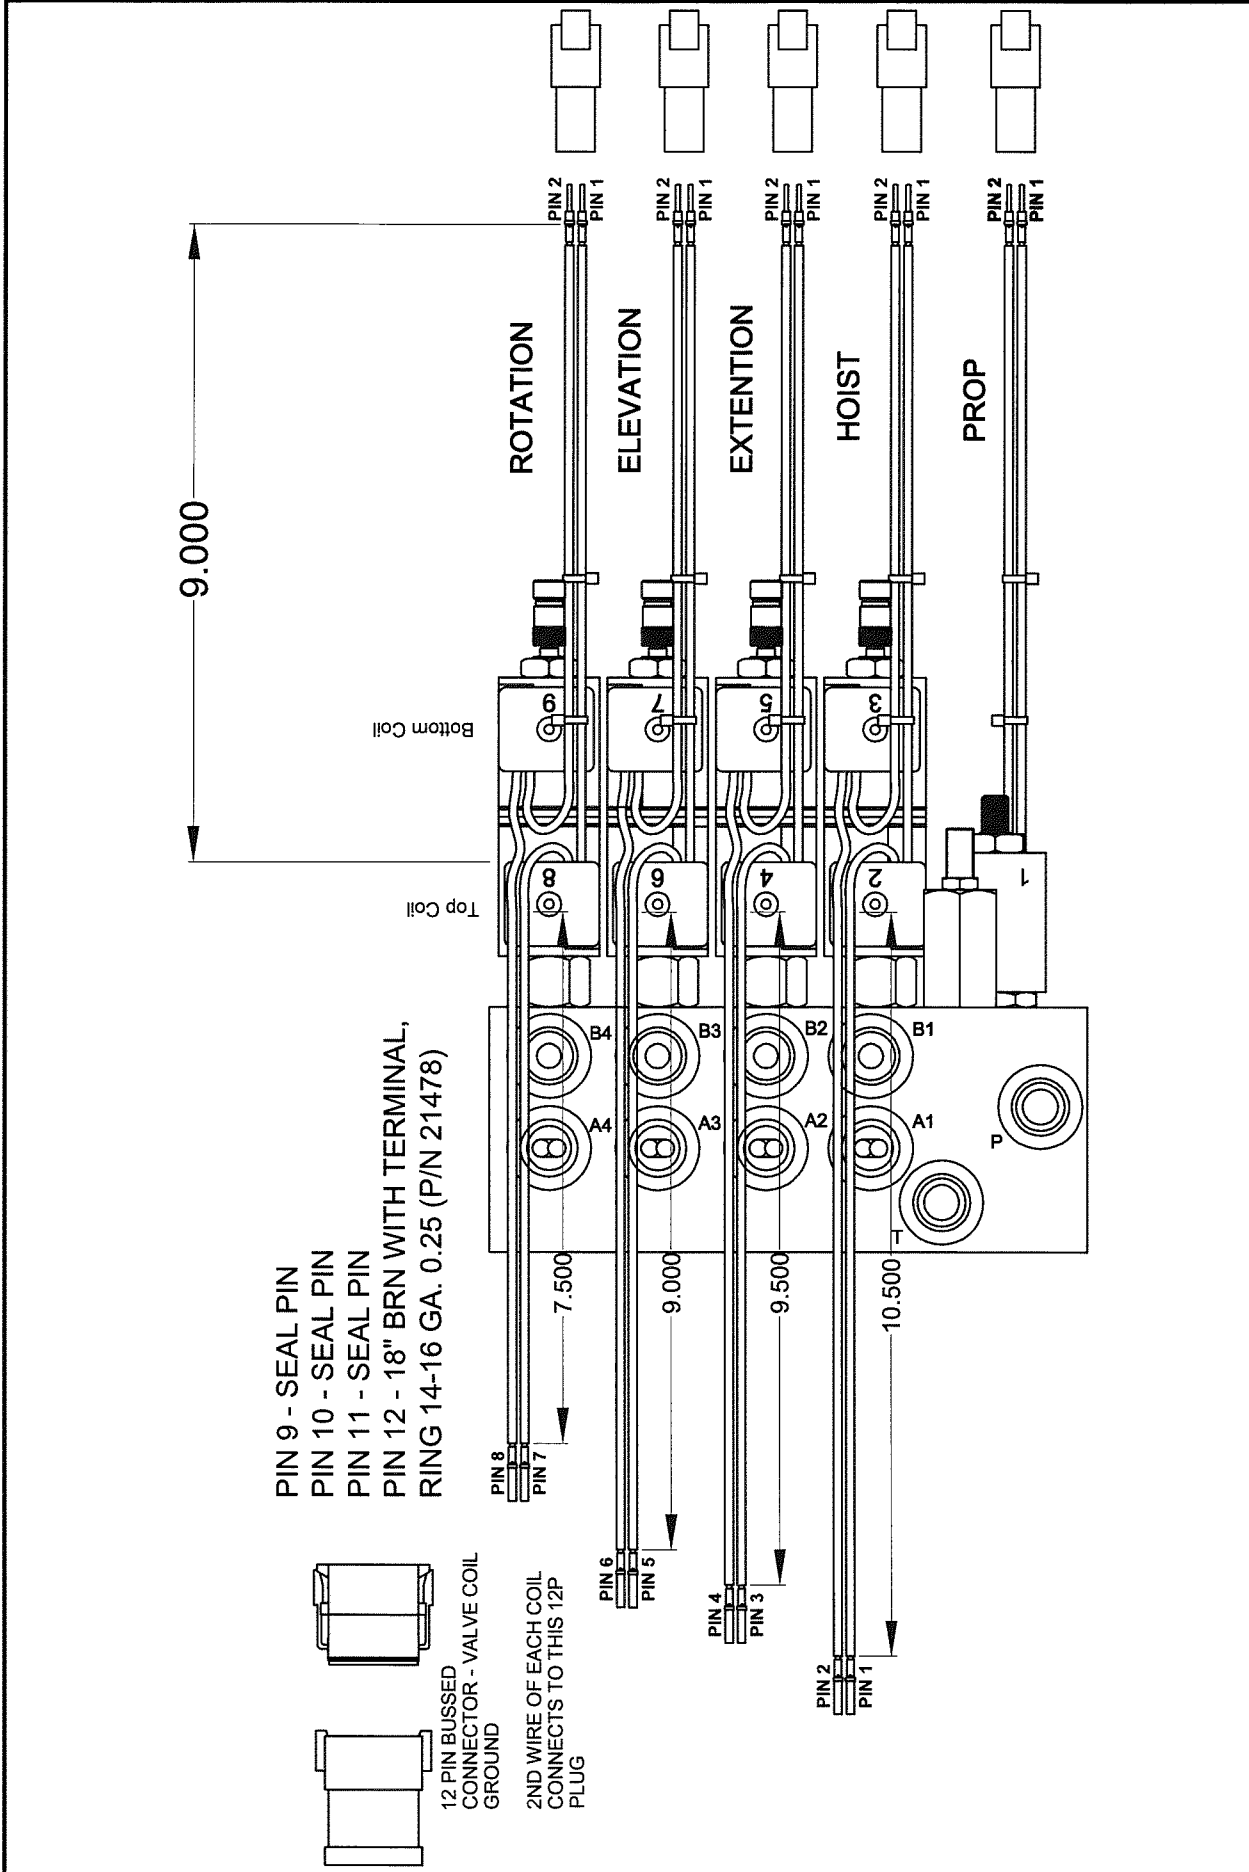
PIN 2
PIN 1
PIN 2
PIN 1
PIN 2
PIN 1
PIN 2
PIN 1
PIN 2
PIN 1

9.000

ROTATION
ELEVATION
EXTENTION
HOIST
PROP

Bottom Coil
9
7
5
3

Top Coil
8
6
4
2
1

B4
B3
B2
B1
A4
A3
A2
A1
P
T

PIN 9 - SEAL PIN
PIN 10 - SEAL PIN
PIN 11 - SEAL PIN
PIN 12 - 18" BRN WITH TERMINAL, RING 14-16 GA. 0.25 (P/N 21478)

7.500
9.000
9.500
10.500

PIN 8
PIN 7
PIN 6
PIN 5
PIN 4
PIN 3
PIN 2
PIN 1

12 PIN BUSSED CONNECTOR - VALVE COIL GROUND

2ND WIRE OF EACH COIL CONNECTS TO THIS 12P PLUG